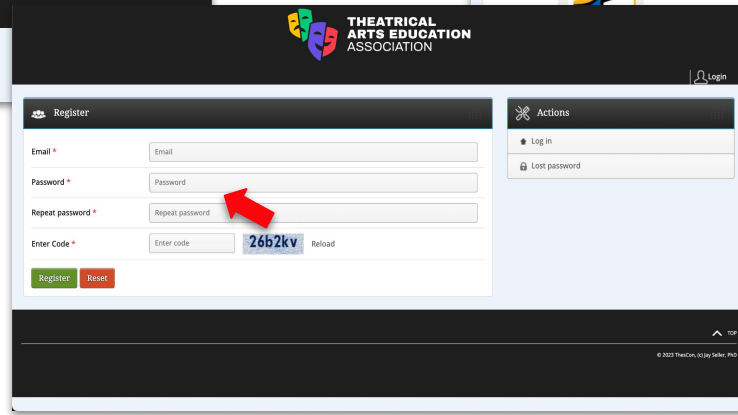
THEATRICAL ARTS EDUCATION ASSOCIATION

Login

Register

Email *
Email

Password *
Password

Repeat password *
Repeat password

Enter Code *
Enter code
26b2kv
Reload

Register
Reset

Actions

Log in

Lost password

TOP

© 2023 ThesCon, (c) Jay Seller, PhD